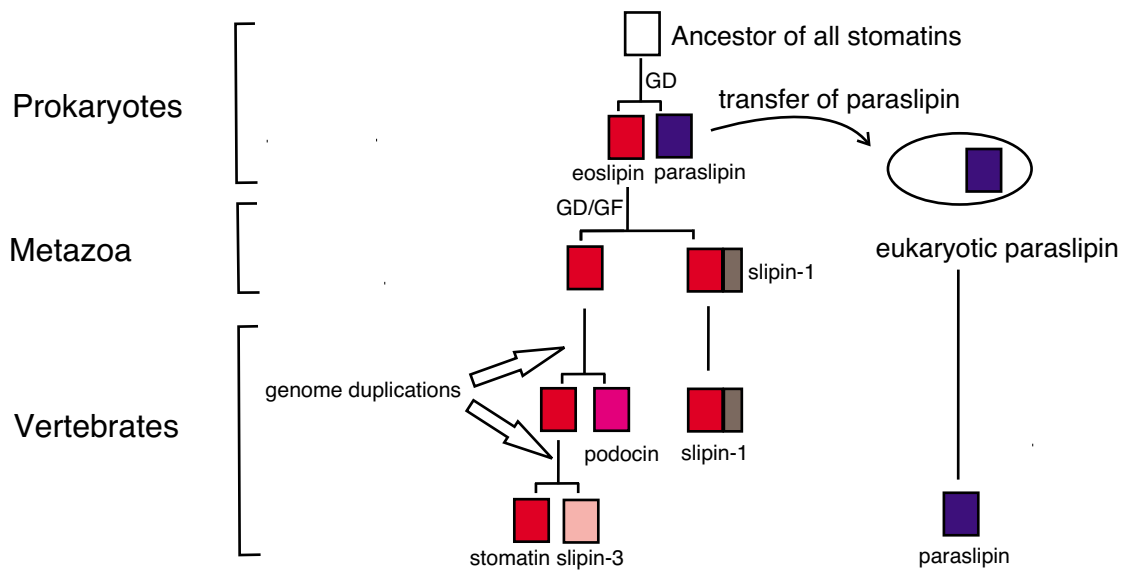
Ancestor of all stomatins

GD

Prokaryotes

transfer of paraslipin

eoslipin paraslipin

GD/GF

Metazoa

slipin-1

eukaryotic paraslipin

genome duplications

Vertebrates

podocin

slipin-1

stomatin slipin-3

paraslipin